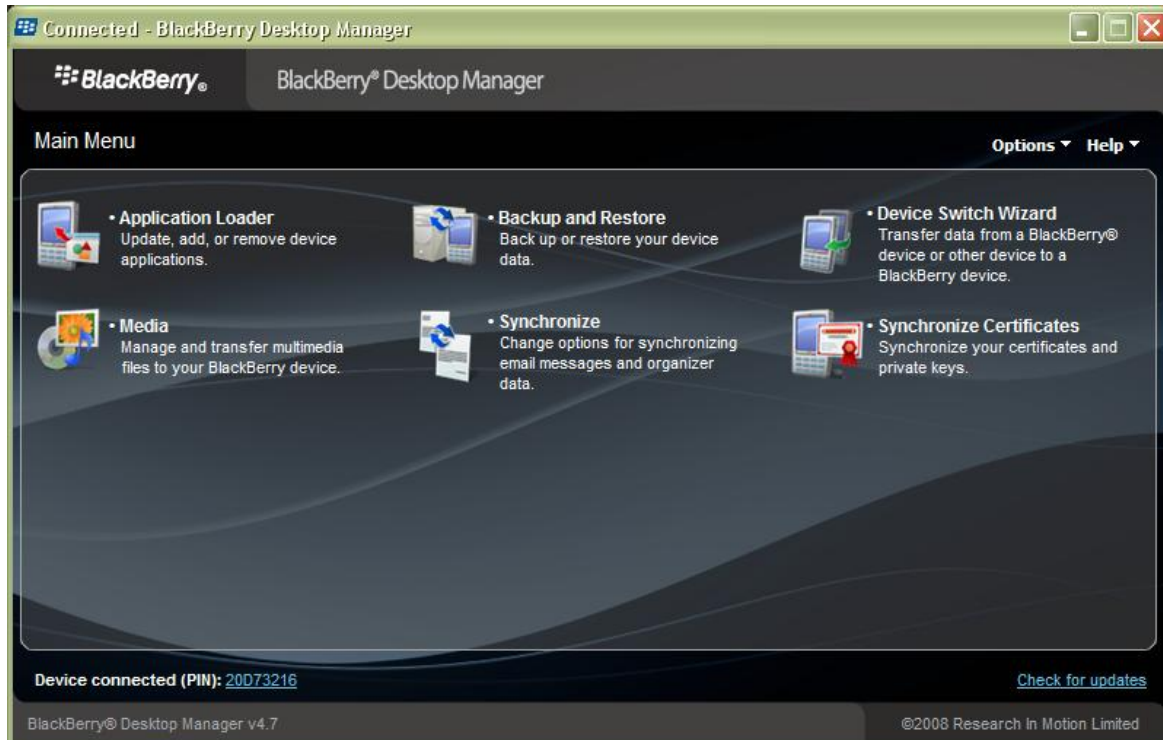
Connected - BlackBerry Desktop Manager

BlackBerry®

BlackBerry® Desktop Manager

Main Menu

Options ▾ Help ▾

• Application Loader
Update, add, or remove device applications.

• Backup and Restore
Back up or restore your device data.

• Device Switch Wizard
Transfer data from a BlackBerry® device or other device to a BlackBerry device.

• Media
Manage and transfer multimedia files to your BlackBerry device.

• Synchronize
Change options for synchronizing email messages and organizer data.

• Synchronize Certificates
Synchronize your certificates and private keys.

Device connected (PIN): 20D73216

Check for updates

BlackBerry® Desktop Manager v4.7

©2008 Research In Motion Limited